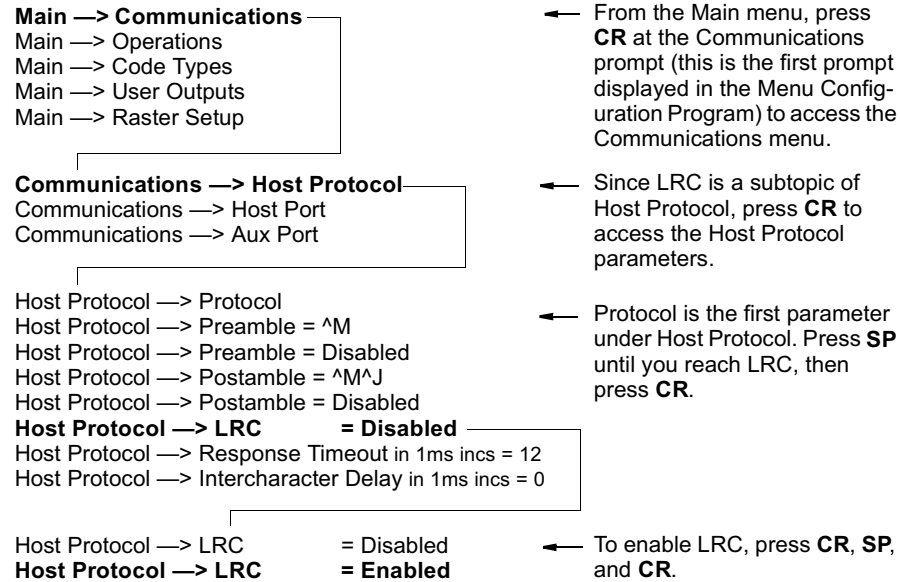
Main —> Communications
Main —> Operations
Main —> Code Types
Main —> User Outputs
Main —> Raster Setup

From the Main menu, press CR at the Communications prompt (this is the first prompt displayed in the Menu Configuration Program) to access the Communications menu.

Communications —> Host Protocol
Communications —> Host Port
Communications —> Aux Port

Since LRC is a subtopic of Host Protocol, press CR to access the Host Protocol parameters.

Host Protocol —> Protocol
Host Protocol —> Preamble = ^M
Host Protocol —> Preamble = Disabled
Host Protocol —> Postamble = ^M^J
Host Protocol —> Postamble = Disabled
Host Protocol —> LRC = Disabled
Host Protocol —> Response Timeout in 1ms incs = 12
Host Protocol —> Intercharacter Delay in 1ms incs = 0

Protocol is the first parameter under Host Protocol. Press SP until you reach LRC, then press CR.

Host Protocol —> LRC = Disabled
Host Protocol —> LRC = Enabled

To enable LRC, press CR, SP, and CR.